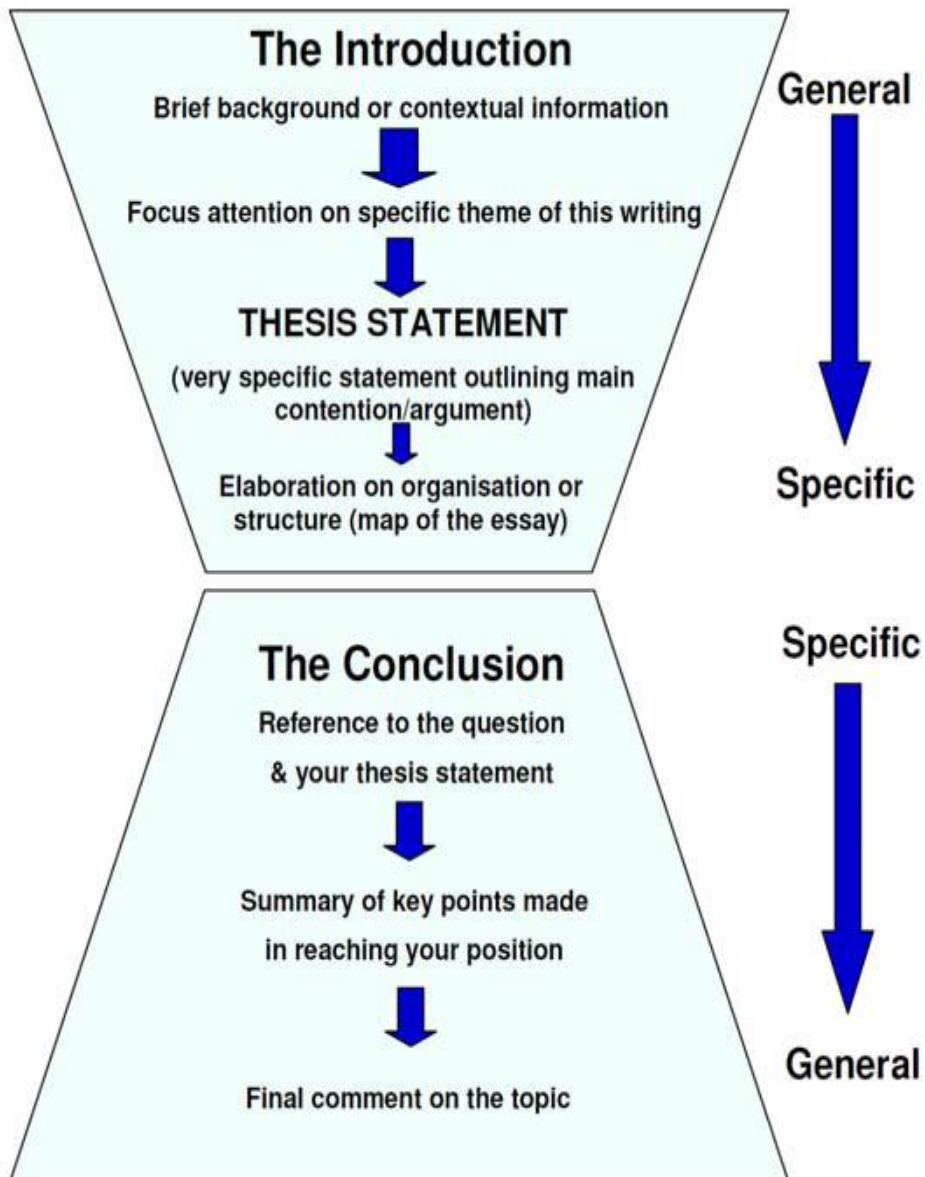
The Introduction

Brief background or contextual information

Focus attention on specific theme of this writing

THESIS STATEMENT

(very specific statement outlining main contention/argument)

Elaboration on organisation or structure (map of the essay)

General

Specific

The Conclusion

Reference to the question

& your thesis statement

Summary of key points made in reaching your position

Final comment on the topic

Specific

General